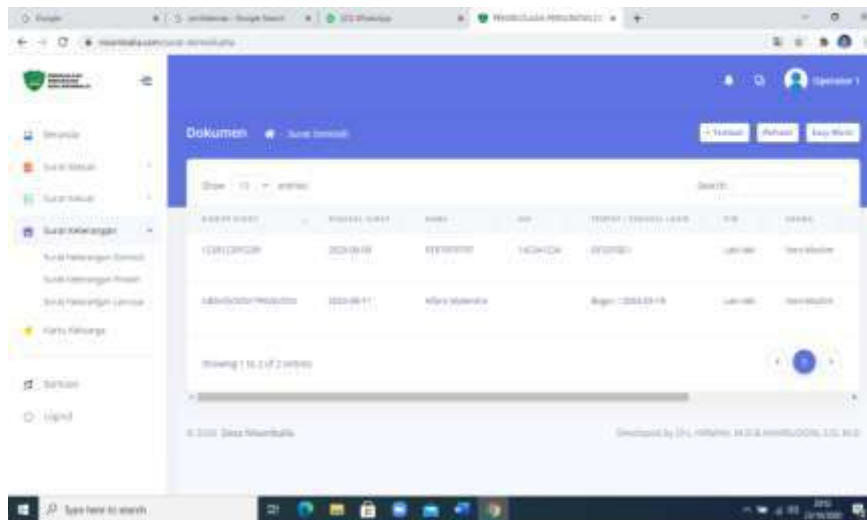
Dokumen

Tambah Refresh

Show 10 entries

Search:

Beranda

Surat Masuk

Surat Keluar

Surat Keterangan

Kartu Keluarga

Settings

Logout

Showing 1 to 2 of 2 entries

© 2020 Desa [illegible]

Developed by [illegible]

Type here to search